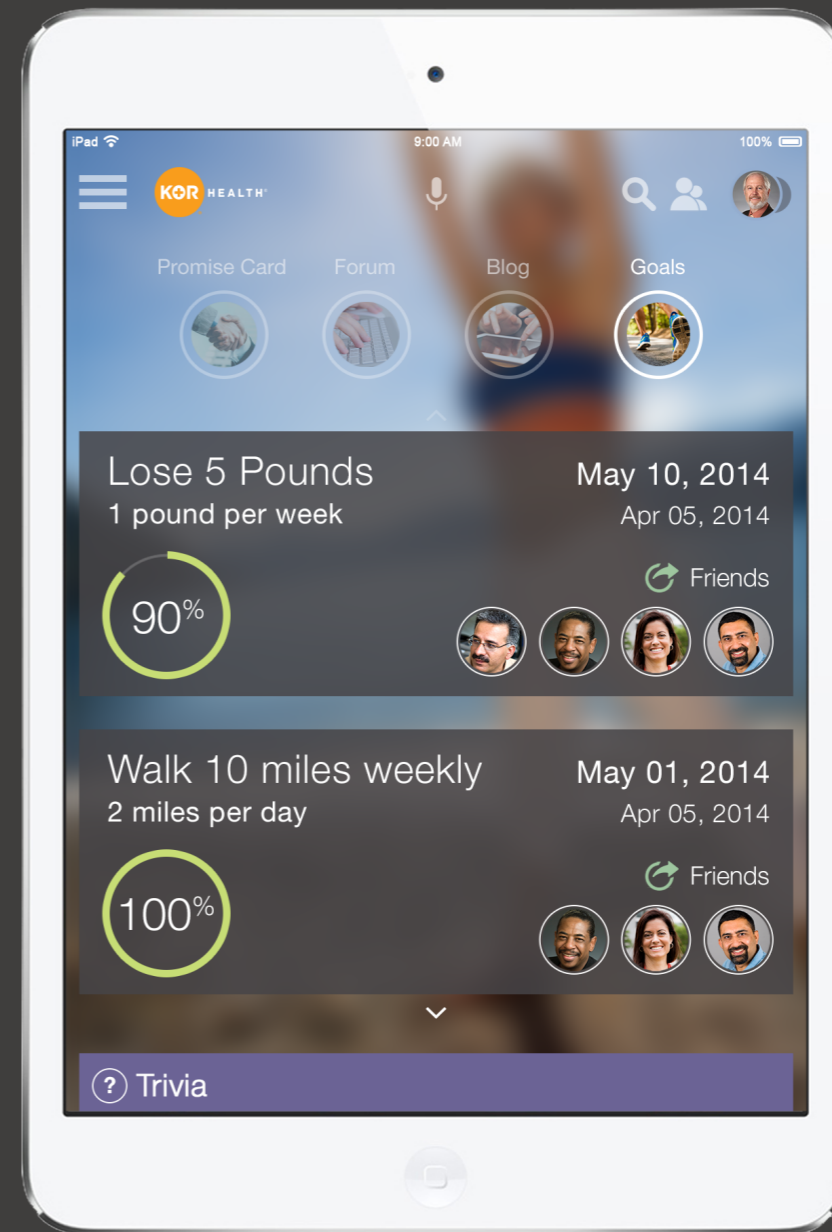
iPad 9:00 AM 100%

KOR HEALTH

Promise Card Forum Blog Goals

Lose 5 Pounds
1 pound per week

May 10, 2014
Apr 05, 2014

90%

Friends

Walk 10 miles weekly
2 miles per day

May 01, 2014
Apr 05, 2014

100%

Friends

? Trivia